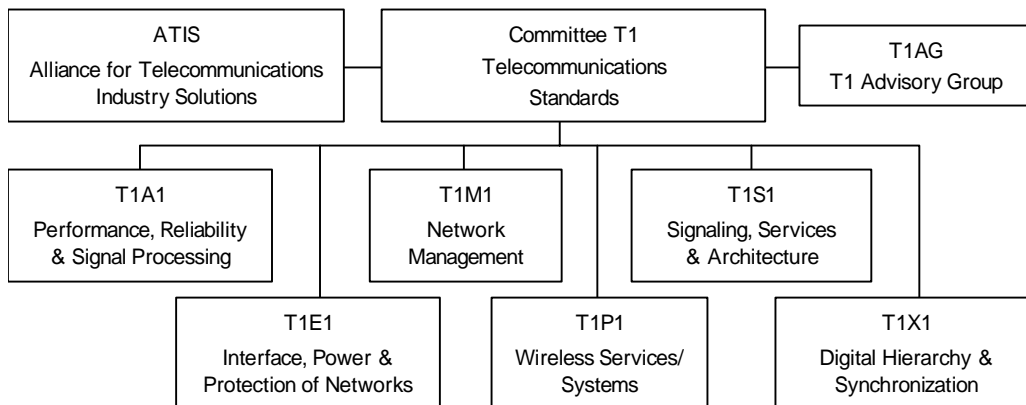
ATIS
Alliance for Telecommunications Industry Solutions

Committee T1
Telecommunications Standards

T1AG
T1 Advisory Group

T1A1
Performance, Reliability & Signal Processing

T1M1
Network Management

T1S1
Signaling, Services & Architecture

T1E1
Interface, Power & Protection of Networks

T1P1
Wireless Services/ Systems

T1X1
Digital Hierarchy & Synchronization